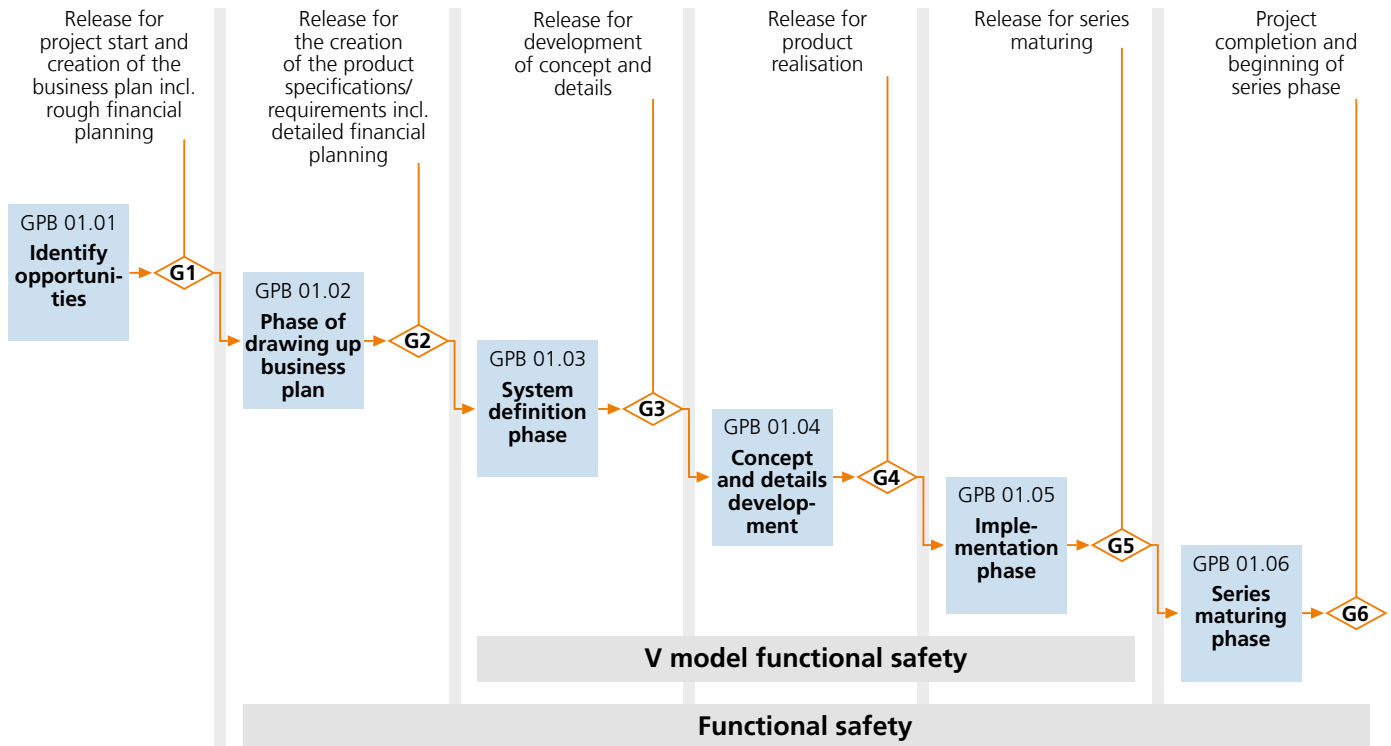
Release for project start and creation of the business plan incl. rough financial planning

Release for the creation of the product specifications/ requirements incl. detailed financial planning

Release for development of concept and details

Release for product realisation

Release for series maturing

Project completion and beginning of series phase

GPB 01.01
Identify opportunities

G1

GPB 01.02
Phase of drawing up business plan

G2

GPB 01.03
System definition phase

G3

GPB 01.04
Concept and details development

G4

GPB 01.05
Implementation phase

G5

GPB 01.06
Series maturing phase

G6

V model functional safety

Functional safety